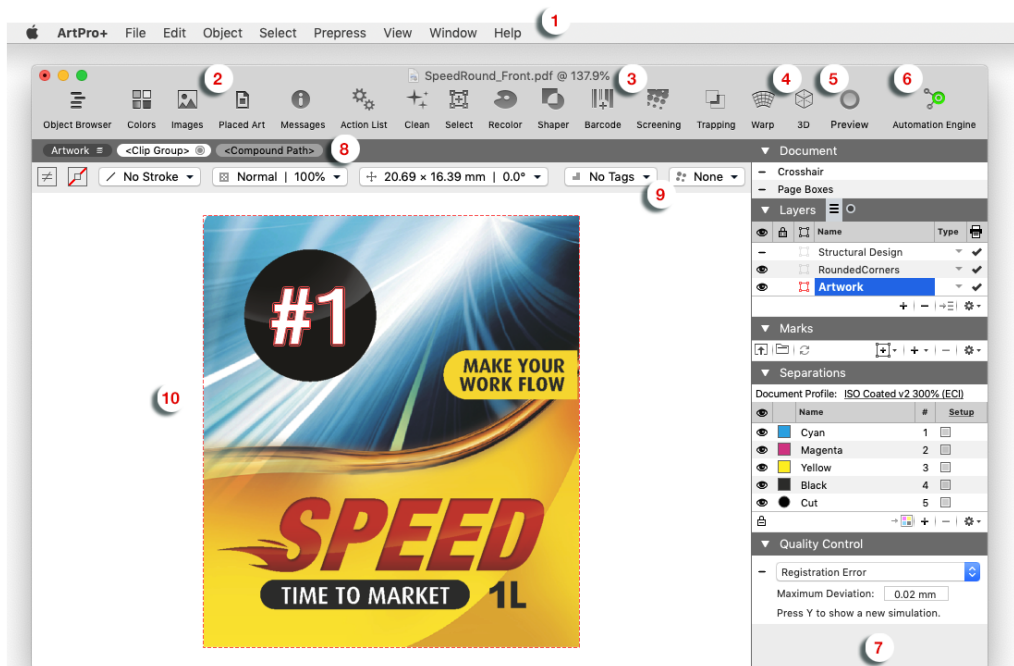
ArtPro+ File Edit Object Select Prepress View Window Help

1

SpeedRound_Front.pdf @ 137.9%

2 3 4 5 6

Object Browser Colors Images Placed Art Messages Action List Clean Select Recolor Shaper Barcode Screening Trapping Warp 3D Preview Automation Engine

Artwork <Clip Group> <Compound Path>

8

No Stroke Normal | 100% 20.69 × 16.39 mm | 0.0° No Tags None

9

10

#1

MAKE YOUR WORK FLOW

SPEED

TIME TO MARKET 1L

Document

Crosshair

Page Boxes

Layers

| | | | Name | Type | |
|---|---|---|---|---|---|
| – | | | Structural Design | | ✔ |
| | | | RoundedCorners | | ✔ |
| | | | Artwork | | ✔ |

Marks

Separations

Document Profile: ISO Coated v2 300% (ECI)

| | | Name | # | Setup |
|---|---|---|---|---|
| | | Cyan | 1 | |
| | | Magenta | 2 | |
| | | Yellow | 3 | |
| | | Black | 4 | |
| | | Cut | 5 | |

Quality Control

Registration Error

Maximum Deviation: 0.02 mm

Press Y to show a new simulation.

7